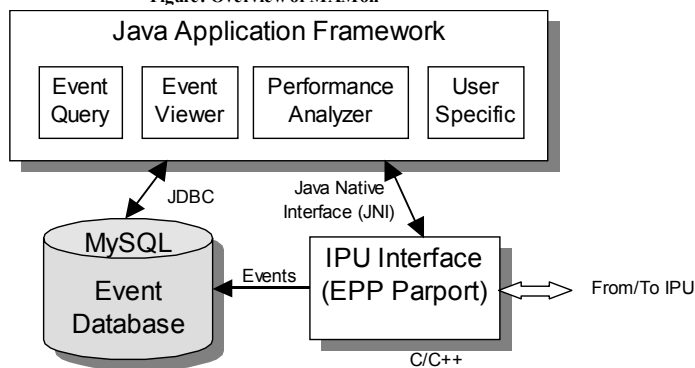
Figure: Overview of MAMon

Java Application Framework

Event Query

Event Viewer

Performance Analyzer

User Specific

JDBC

Java Native Interface (JNI)

MySQL

Event Database

Events

IPU Interface (EPP Parport)

From/To IPU

C/C++